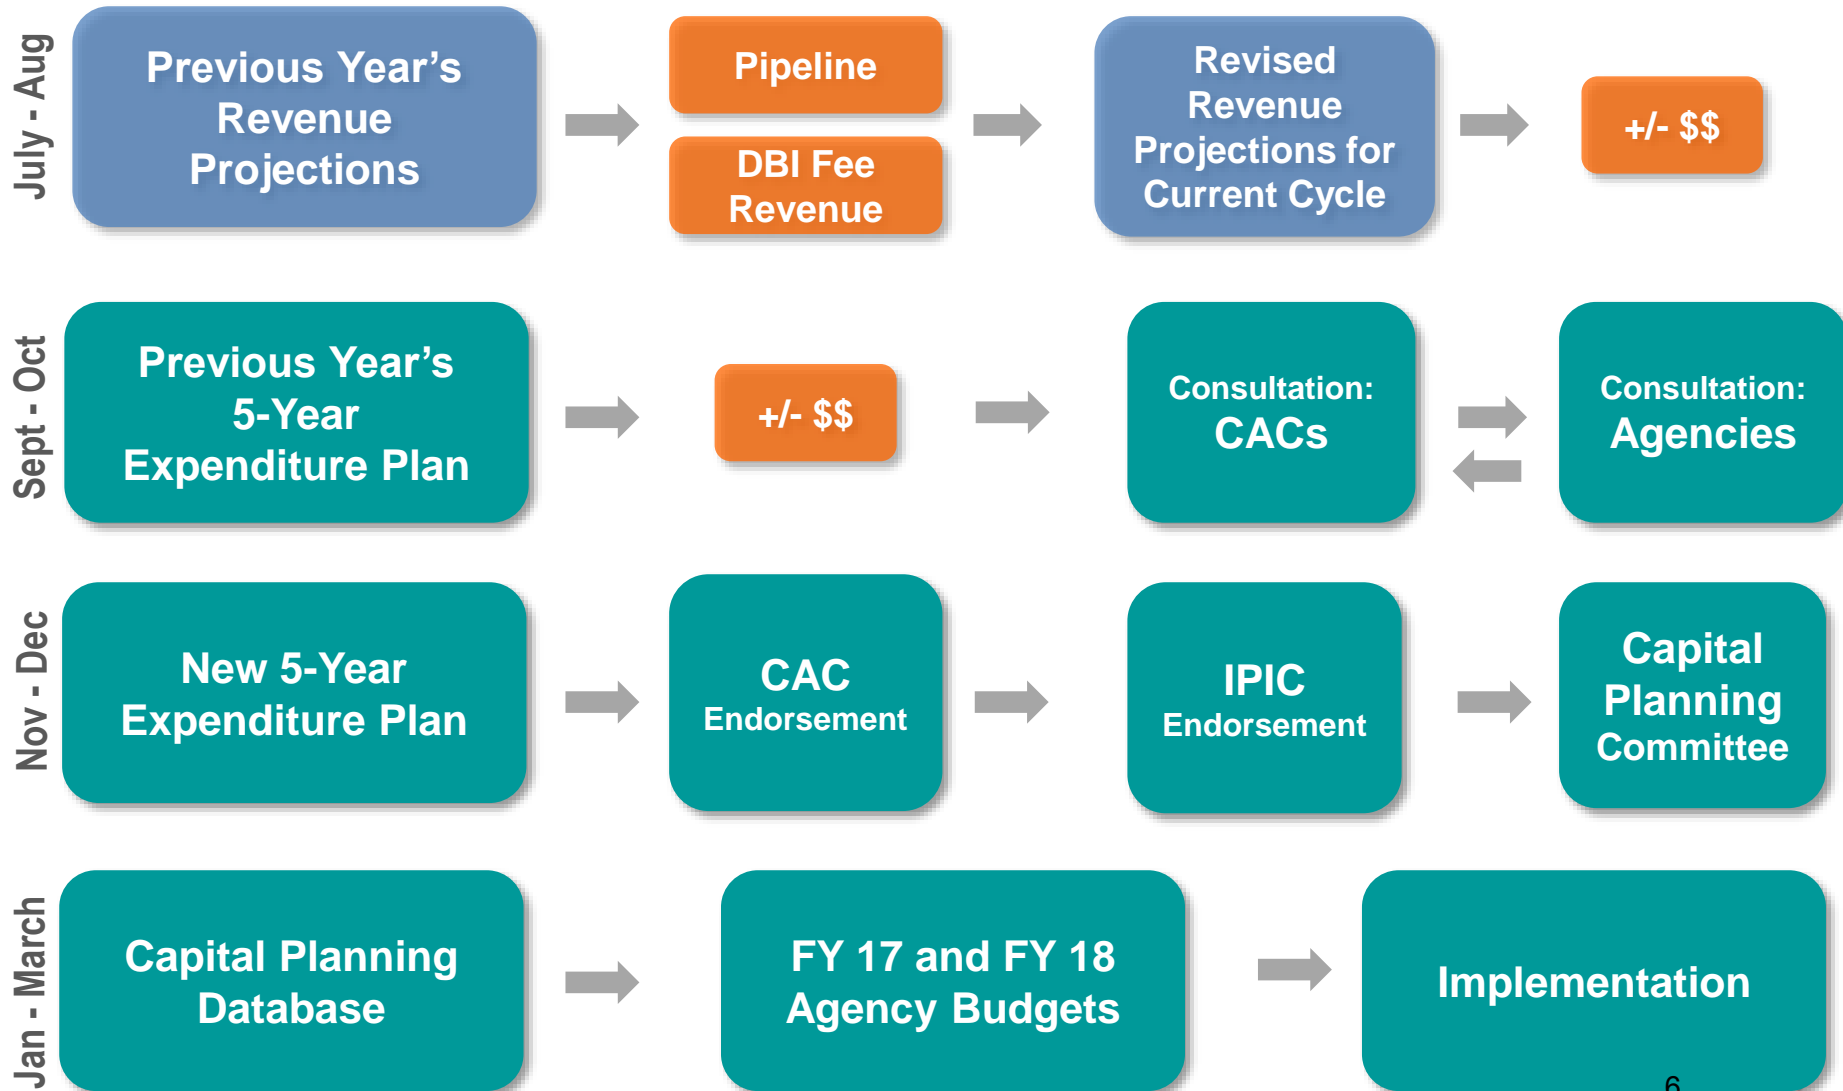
July - Aug

Previous Year's Revenue Projections

Pipeline

DBI Fee Revenue

Revised Revenue Projections for Current Cycle

+/- $$

Sept - Oct

Previous Year's 5-Year Expenditure Plan

+/- $$

Consultation: CACs

Consultation: Agencies

Nov - Dec

New 5-Year Expenditure Plan

CAC Endorsement

IPIC Endorsement

Capital Planning Committee

Jan - March

Capital Planning Database

FY 17 and FY 18 Agency Budgets

Implementation

6